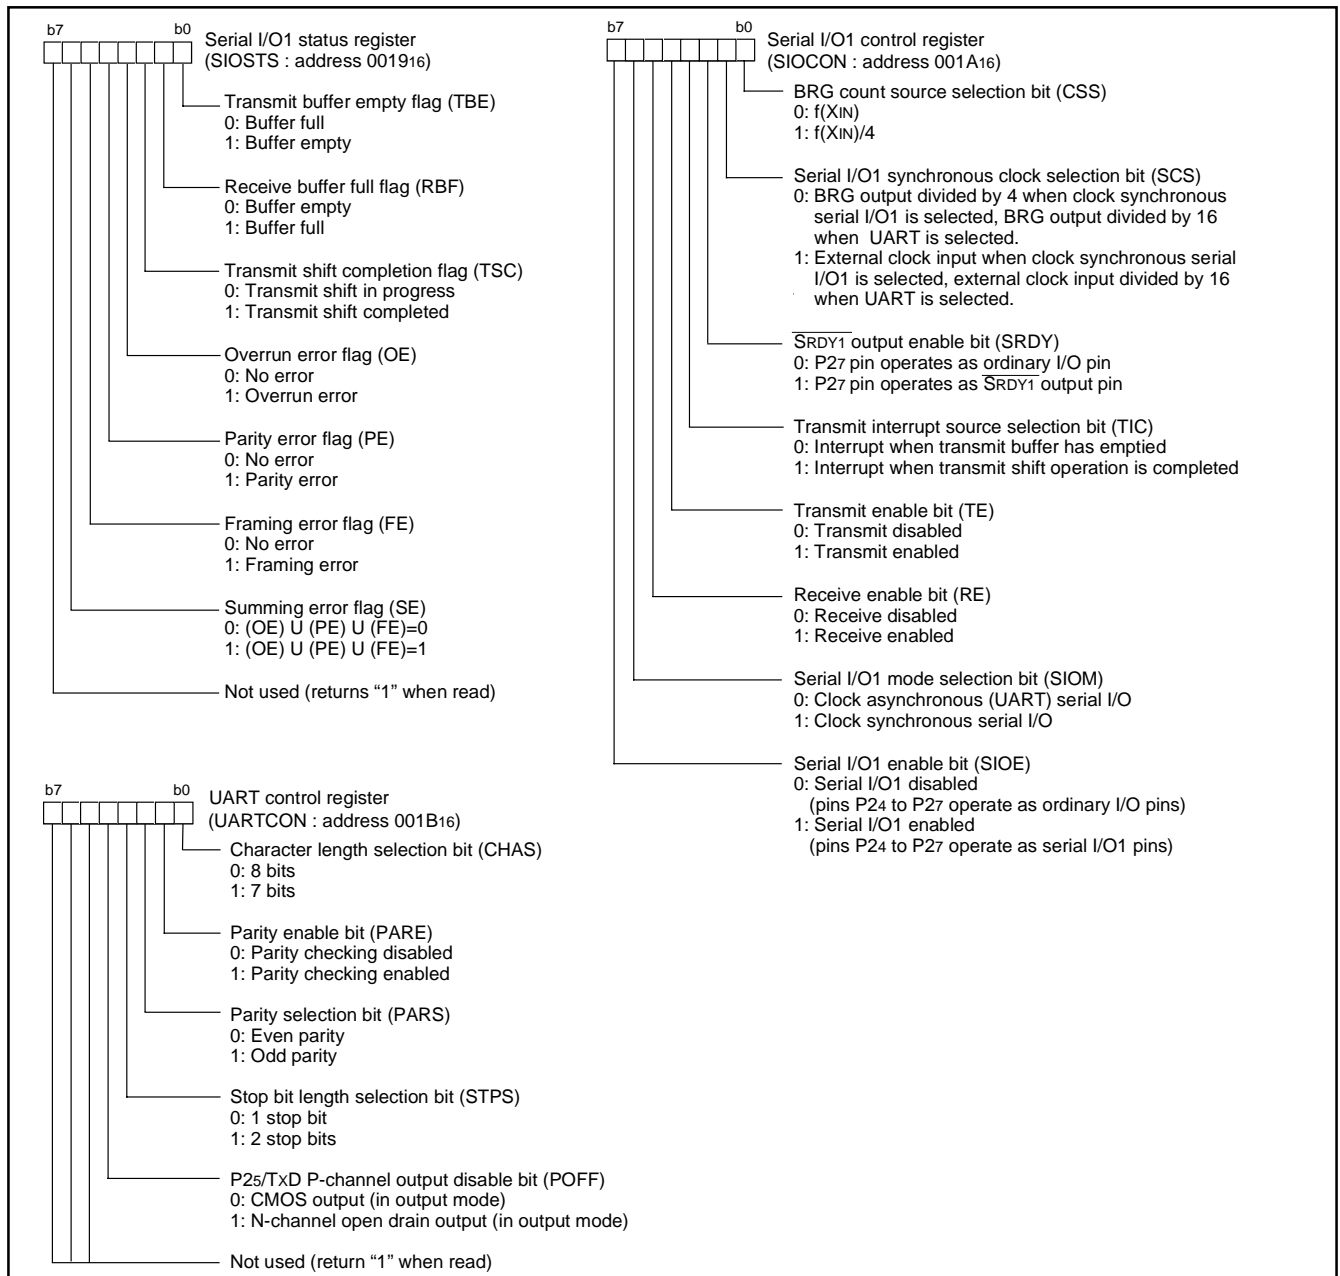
b7 b0 Serial I/O1 status register (SIOSTS : address $0019_{16}$)

Transmit buffer empty flag (TBE)
0: Buffer full
1: Buffer empty

Receive buffer full flag (RBF)
0: Buffer empty
1: Buffer full

Transmit shift completion flag (TSC)
0: Transmit shift in progress
1: Transmit shift completed

Overrun error flag (OE)
0: No error
1: Overrun error

Parity error flag (PE)
0: No error
1: Parity error

Framing error flag (FE)
0: No error
1: Framing error

Summing error flag (SE)
0: (OE) U (PE) U (FE)=0
1: (OE) U (PE) U (FE)=1

Not used (returns "1" when read)

b7 b0 UART control register (UARTCON : address $001B_{16}$)

Character length selection bit (CHAS)
0: 8 bits
1: 7 bits

Parity enable bit (PARE)
0: Parity checking disabled
1: Parity checking enabled

Parity selection bit (PARS)
0: Even parity
1: Odd parity

Stop bit length selection bit (STPS)
0: 1 stop bit
1: 2 stop bits

$P2_5$/TxD P-channel output disable bit (POFF)
0: CMOS output (in output mode)
1: N-channel open drain output (in output mode)

Not used (return "1" when read)

b7 b0 Serial I/O1 control register (SIOCON : address $001A_{16}$)

BRG count source selection bit (CSS)
0: f($X_{IN}$)
1: f($X_{IN}$)/4

Serial I/O1 synchronous clock selection bit (SCS)
0: BRG output divided by 4 when clock synchronous serial I/O1 is selected, BRG output divided by 16 when UART is selected.
1: External clock input when clock synchronous serial I/O1 is selected, external clock input divided by 16 when UART is selected.

$\overline{SRDY1}$ output enable bit (SRDY)
0: $P2_7$ pin operates as ordinary I/O pin
1: $P2_7$ pin operates as $\overline{SRDY1}$ output pin

Transmit interrupt source selection bit (TIC)
0: Interrupt when transmit buffer has emptied
1: Interrupt when transmit shift operation is completed

Transmit enable bit (TE)
0: Transmit disabled
1: Transmit enabled

Receive enable bit (RE)
0: Receive disabled
1: Receive enabled

Serial I/O1 mode selection bit (SIOM)
0: Clock asynchronous (UART) serial I/O
1: Clock synchronous serial I/O

Serial I/O1 enable bit (SIOE)
0: Serial I/O1 disabled
(pins $P2_4$ to $P2_7$ operate as ordinary I/O pins)
1: Serial I/O1 enabled
(pins $P2_4$ to $P2_7$ operate as serial I/O1 pins)